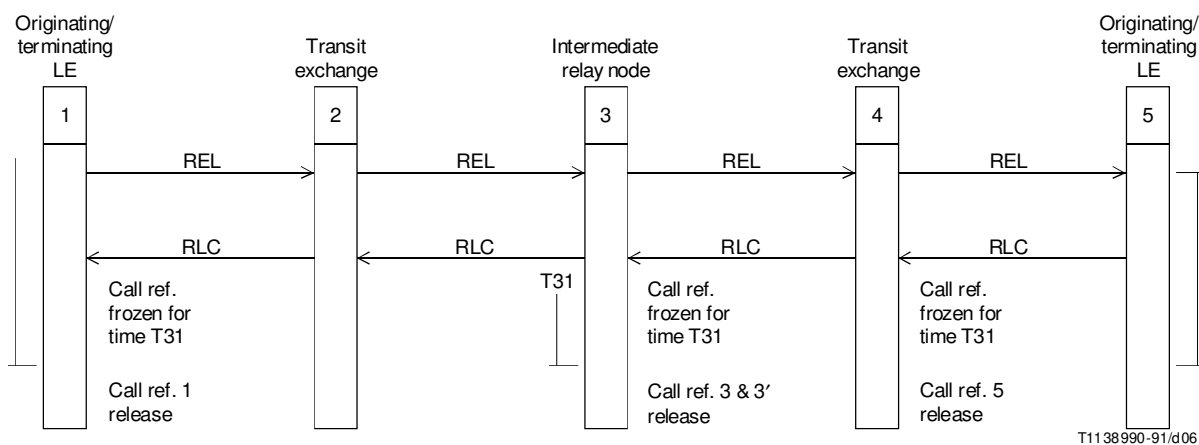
Originating/terminating LE

Transit exchange

Intermediate relay node

Transit exchange

Originating/terminating LE

1

2

3

4

5

REL

REL

REL

REL

RLC

RLC

RLC

RLC

Call ref. frozen for time T31

Call ref. 1 release

T31

Call ref. frozen for time T31

Call ref. 3 & 3′ release

Call ref. frozen for time T31

Call ref. 5 release

T1138990-91/d06